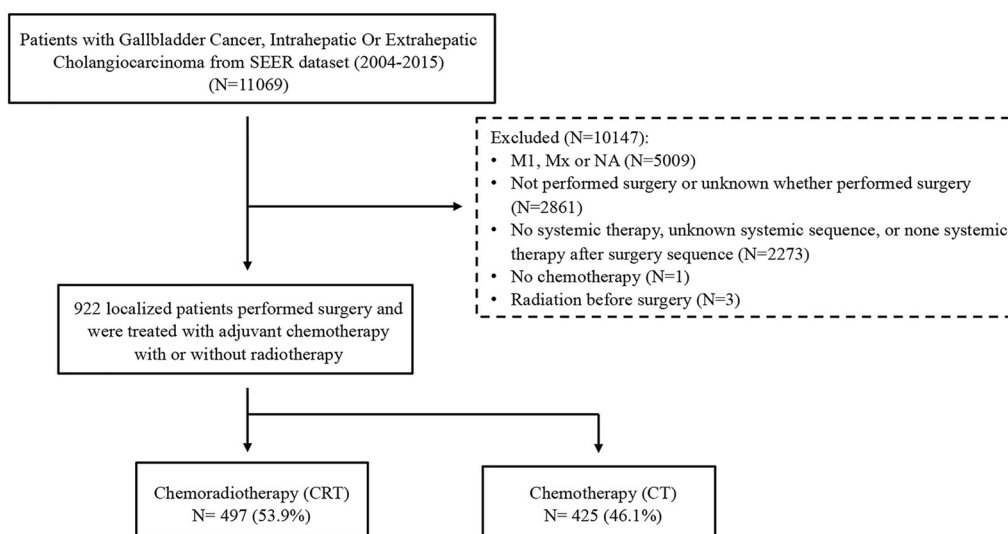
Patients with Gallbladder Cancer, Intrahepatic Or Extrahepatic Cholangiocarcinoma from SEER dataset (2004-2015) (N=11069)

Excluded (N=10147):
• M1, Mx or NA (N=5009)
• Not performed surgery or unknown whether performed surgery (N=2861)
• No systemic therapy, unknown systemic sequence, or none systemic therapy after surgery sequence (N=2273)
• No chemotherapy (N=1)
• Radiation before surgery (N=3)

922 localized patients performed surgery and were treated with adjuvant chemotherapy with or without radiotherapy

Chemoradiotherapy (CRT) N= 497 (53.9%)

Chemotherapy (CT) N= 425 (46.1%)